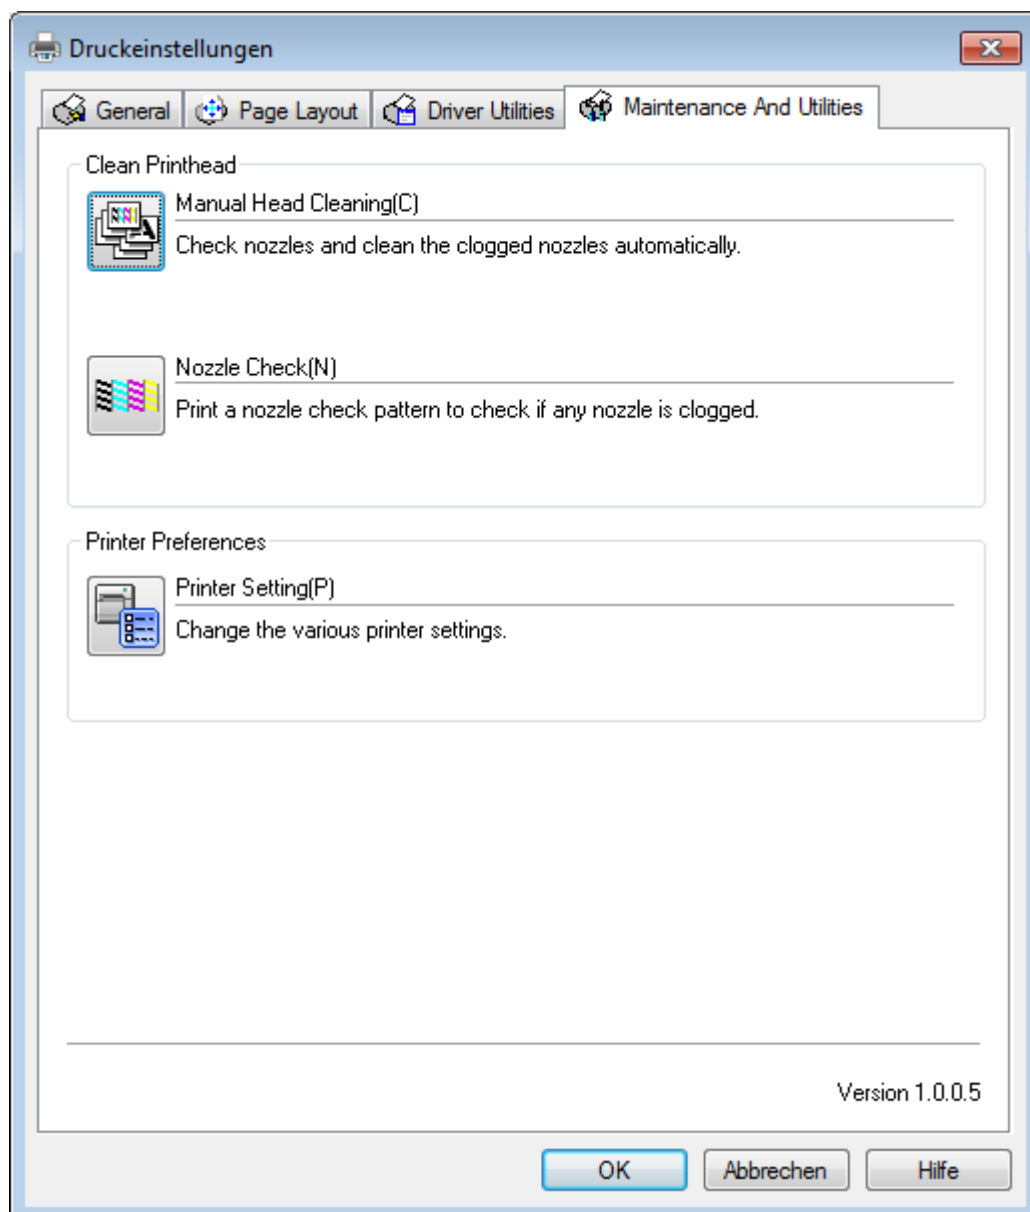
Druckeinstellungen

General | Page Layout | Driver Utilities | Maintenance And Utilities

Clean Printhead

Manual Head Cleaning(C)

Check nozzles and clean the clogged nozzles automatically.

Nozzle Check(N)

Print a nozzle check pattern to check if any nozzle is clogged.

Printer Preferences

Printer Setting(P)

Change the various printer settings.

Version 1.0.0.5

OK | Abbrechen | Hilfe